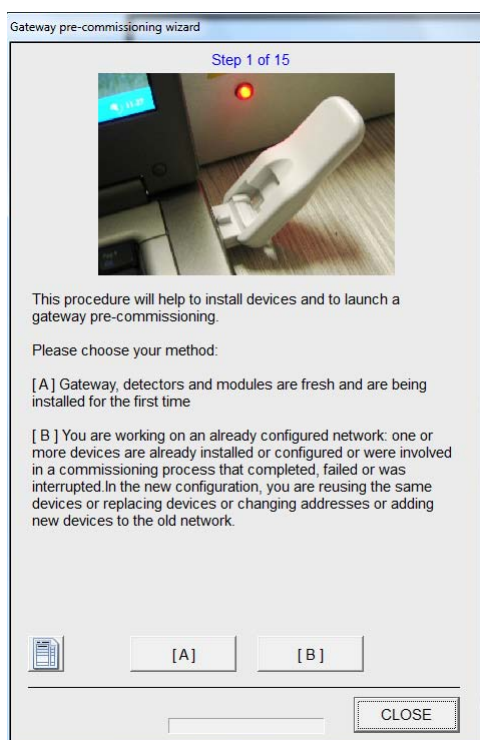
Gateway pre-commissioning wizard

Step 1 of 15

This procedure will help to install devices and to launch a gateway pre-commissioning.

Please choose your method:

[A] Gateway, detectors and modules are fresh and are being installed for the first time

[ B ] You are working on an already configured network: one or more devices are already installed or configured or were involved in a commissioning process that completed, failed or was interrupted.In the new configuration, you are reusing the same devices or replacing devices or changing addresses or adding new devices to the old network.

[A]

[B]

CLOSE